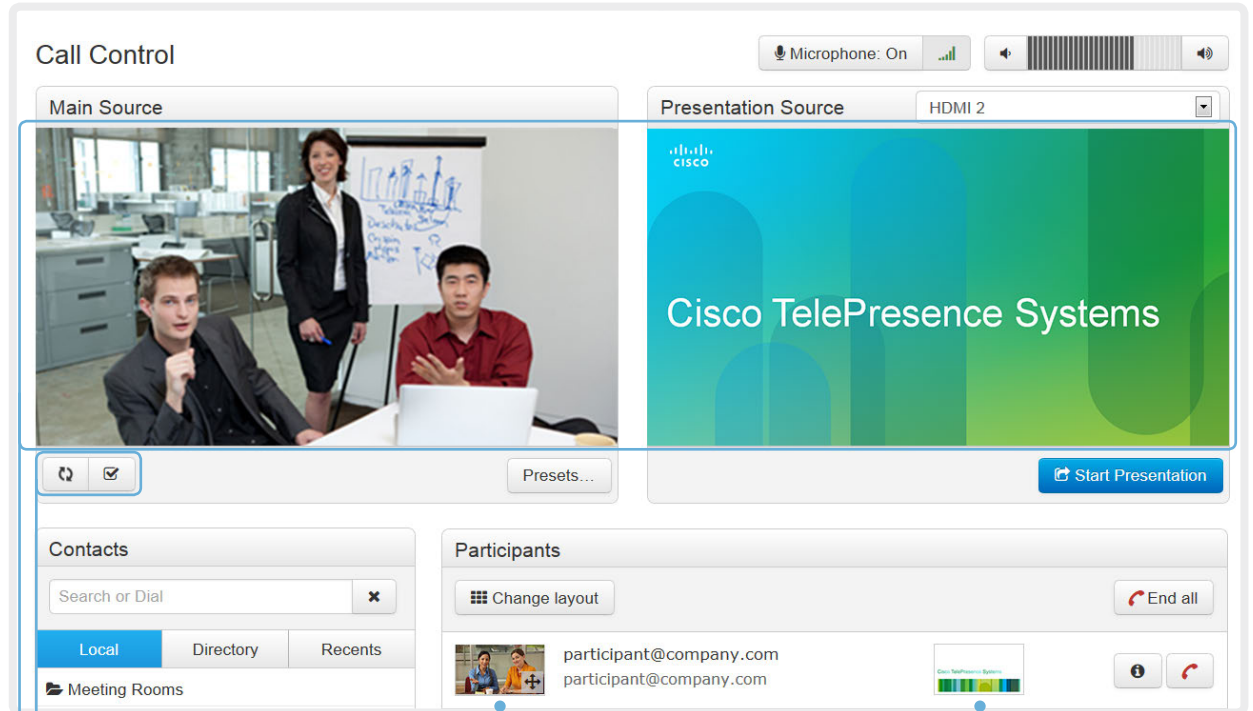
Call Control

Microphone: On

Main Source

Presentation Source

HDMI 2

cisco

Cisco TelePresence Systems

Presets...

Start Presentation

Contacts

Search or Dial

Local

Directory

Recents

Meeting Rooms

Participants

Change layout

End all

participant@company.com

participant@company.com